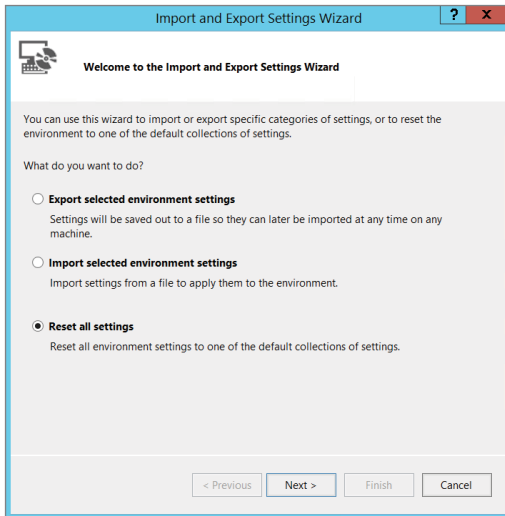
Import and Export Settings Wizard

?

X

Welcome to the Import and Export Settings Wizard

You can use this wizard to import or export specific categories of settings, or to reset the environment to one of the default collections of settings.

What do you want to do?

Export selected environment settings

Settings will be saved out to a file so they can later be imported at any time on any machine.

Import selected environment settings

Import settings from a file to apply them to the environment.

Reset all settings

Reset all environment settings to one of the default collections of settings.

< Previous

Next >

Finish

Cancel